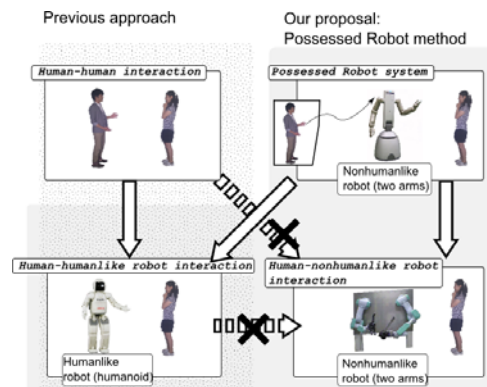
Previous approach

Our proposal: Possessed Robot method

Human-human interaction

Possessed Robot system

Nonhumanlike robot (two arms)

Human-humanlike robot interaction

Human-nonhumanlike robot interaction

Humanlike robot (humanoid)

Nonhumanlike robot (two arms)